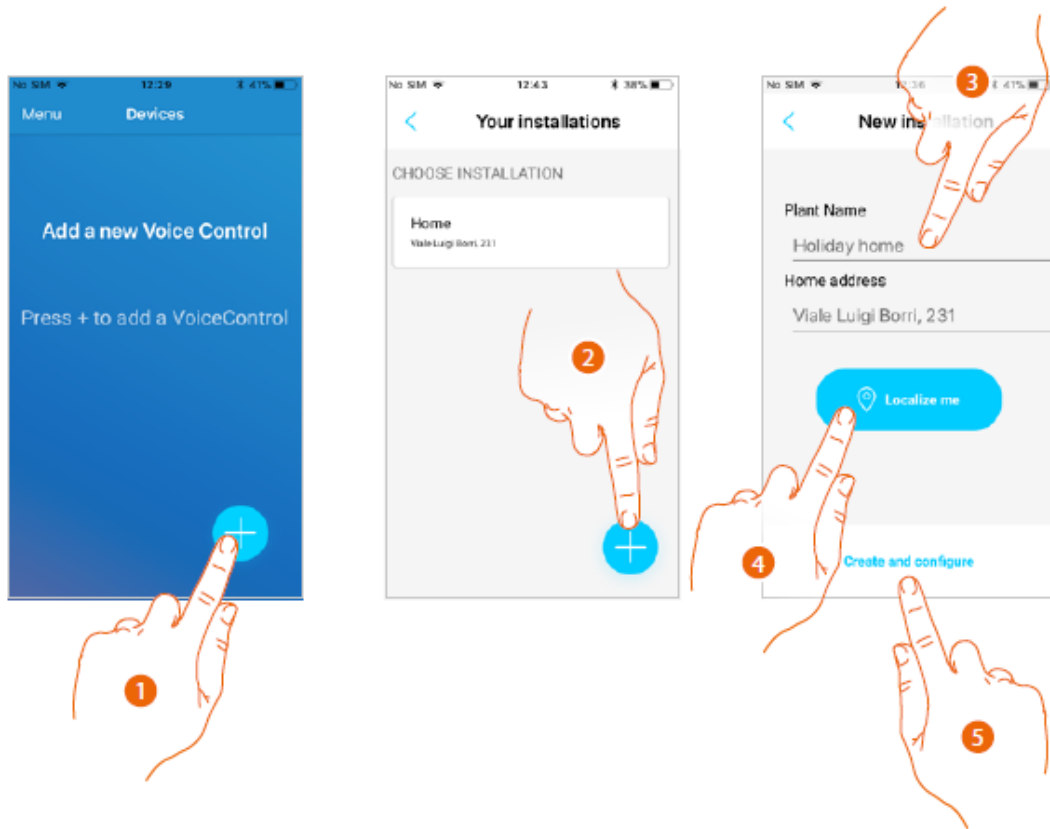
No SIM 12:29 41%

Menu Devices

Add a new Voice Control

Press + to add a VoiceControl

1

No SIM 12:43 38%

Your installations

CHOOSE INSTALLATION

Home
Viale Luigi Borri, 231

2

No SIM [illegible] 41%

New ins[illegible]llation

3

Plant Name
Holiday home

Home address
Viale Luigi Borri, 231

Localize me

4

Create and configure

5